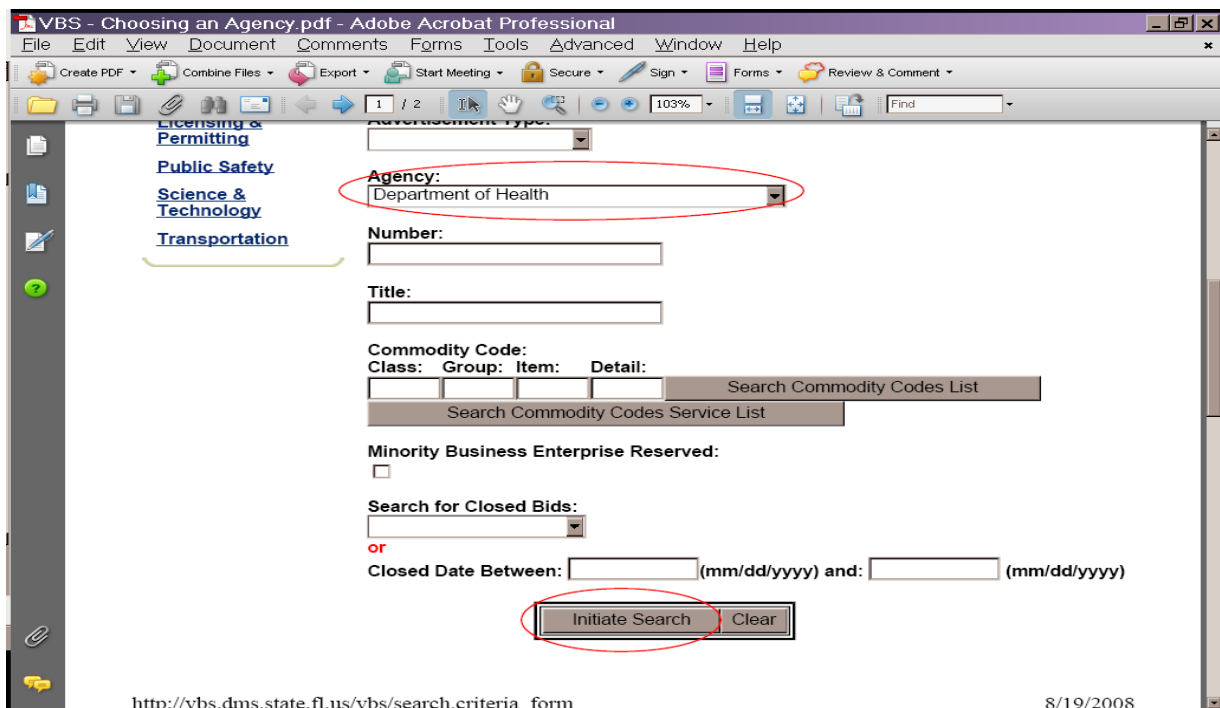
VBS - Choosing an Agency.pdf - Adobe Acrobat Professional

File Edit View Document Comments Forms Tools Advanced Window Help

Create PDF ▾ Combine Files ▾ Export ▾ Start Meeting ▾ Secure ▾ Sign ▾ Forms ▾ Review & Comment ▾

1 / 2 103% Find

Licensing & Permitting

Public Safety

Science & Technology

Transportation

Advertisement Type:

Agency:
Department of Health

Number:

Title:

Commodity Code:
Class: Group: Item: Detail:
Search Commodity Codes List
Search Commodity Codes Service List

Minority Business Enterprise Reserved:

Search for Closed Bids:

or

Closed Date Between: (mm/dd/yyyy) and: (mm/dd/yyyy)

Initiate Search Clear

http://vbs.dms.state.fl.us/vbs/search.criteria_form 8/19/2008